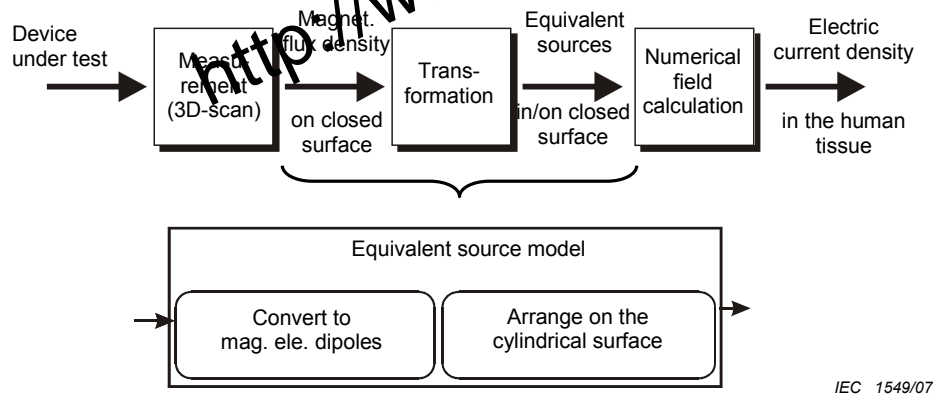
Device under test

Measurement (3D-scan)

Magnet. flux density

on closed surface

Transformation

Equivalent sources

in/on closed surface

Numerical field calculation

Electric current density

in the human tissue

http://w

Equivalent source model

Convert to mag. ele. dipoles

Arrange on the cylindrical surface

IEC 1549/07